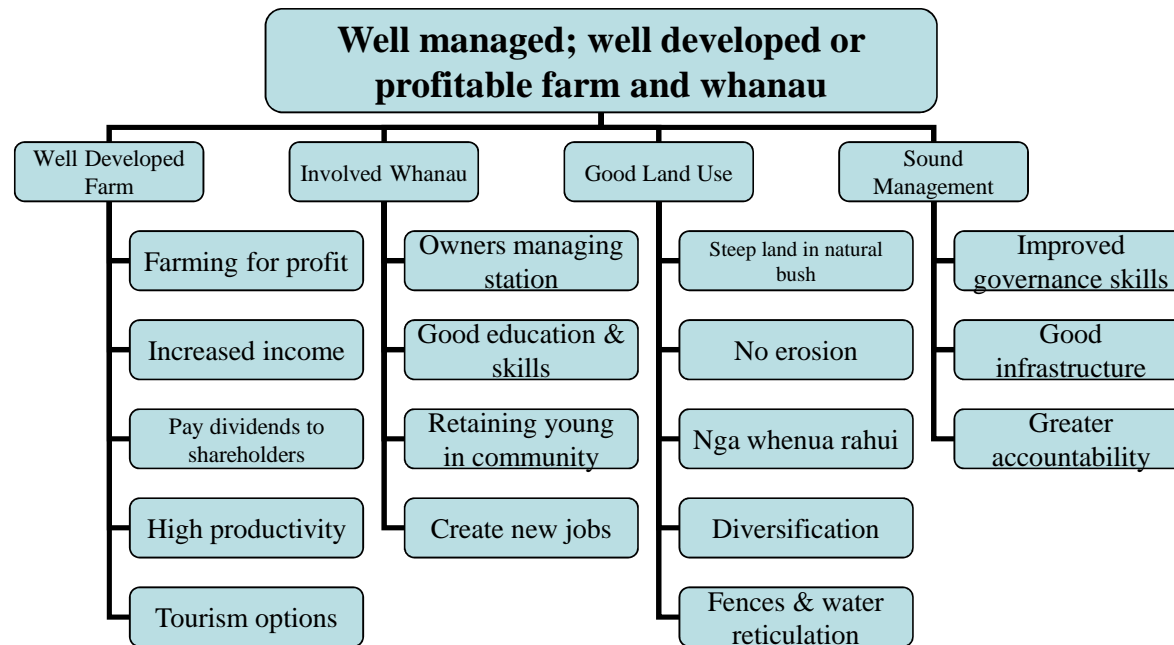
Well managed; well developed or profitable farm and whanau

Well Developed Farm

Farming for profit

Increased income

Pay dividends to shareholders

High productivity

Tourism options

Involved Whanau

Owners managing station

Good education & skills

Retaining young in community

Create new jobs

Good Land Use

Steep land in natural bush

No erosion

Nga whenua rahui

Diversification

Fences & water reticulation

Sound Management

Improved governance skills

Good infrastructure

Greater accountability